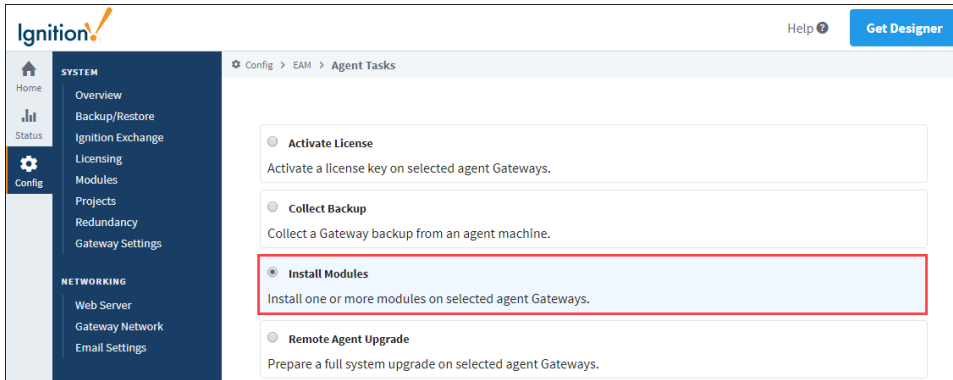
Ignition

Help ?

Get Designer

Home

Status

Config

SYSTEM

Overview

Backup/Restore

Ignition Exchange

Licensing

Modules

Projects

Redundancy

Gateway Settings

NETWORKING

Web Server

Gateway Network

Email Settings

Config > EAM > Agent Tasks

Activate License

Activate a license key on selected agent Gateways.

Collect Backup

Collect a Gateway backup from an agent machine.

Install Modules

Install one or more modules on selected agent Gateways.

Remote Agent Upgrade

Prepare a full system upgrade on selected agent Gateways.